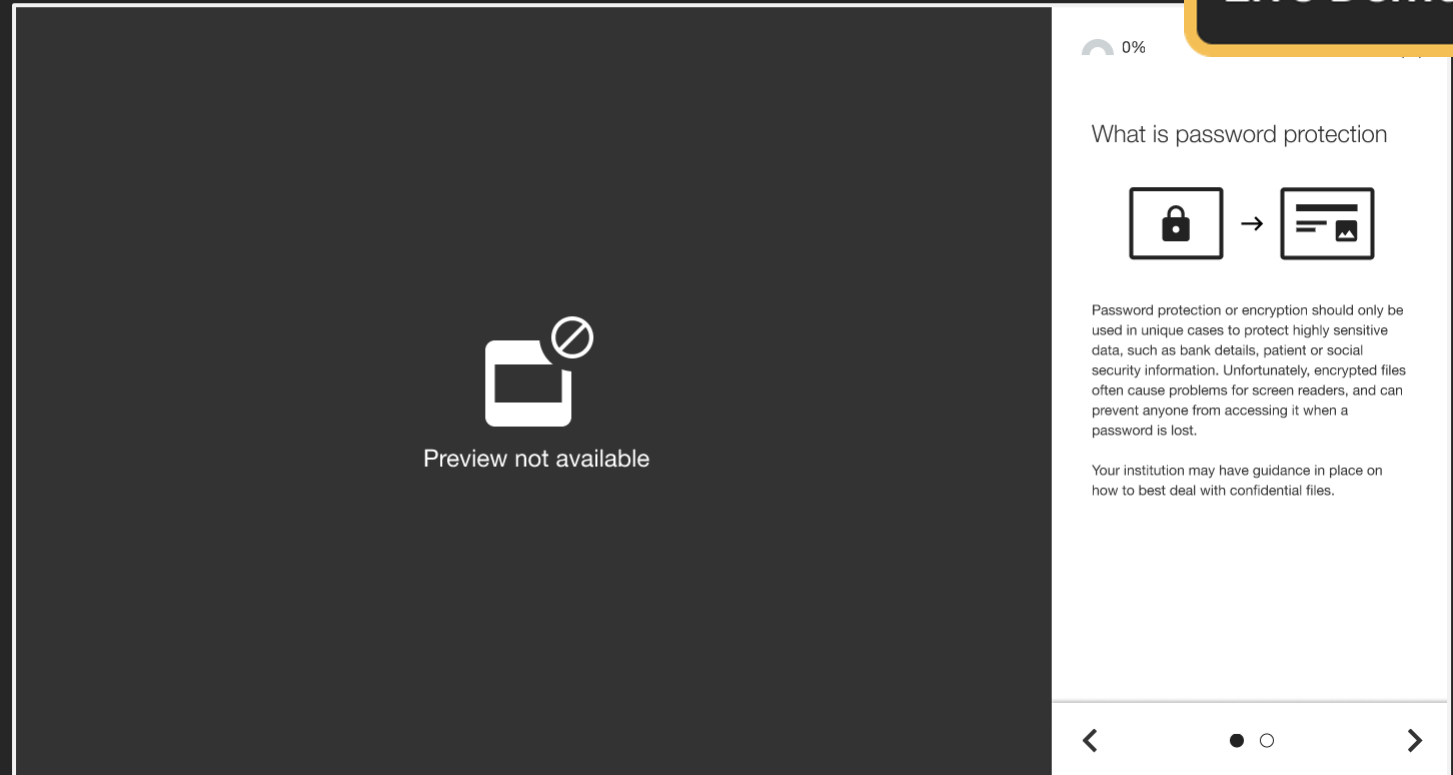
Preview not available

0%

What is password protection

Password protection or encryption should only be used in unique cases to protect highly sensitive data, such as bank details, patient or social security information. Unfortunately, encrypted files often cause problems for screen readers, and can prevent anyone from accessing it when a password is lost.

Your institution may have guidance in place on how to best deal with confidential files.